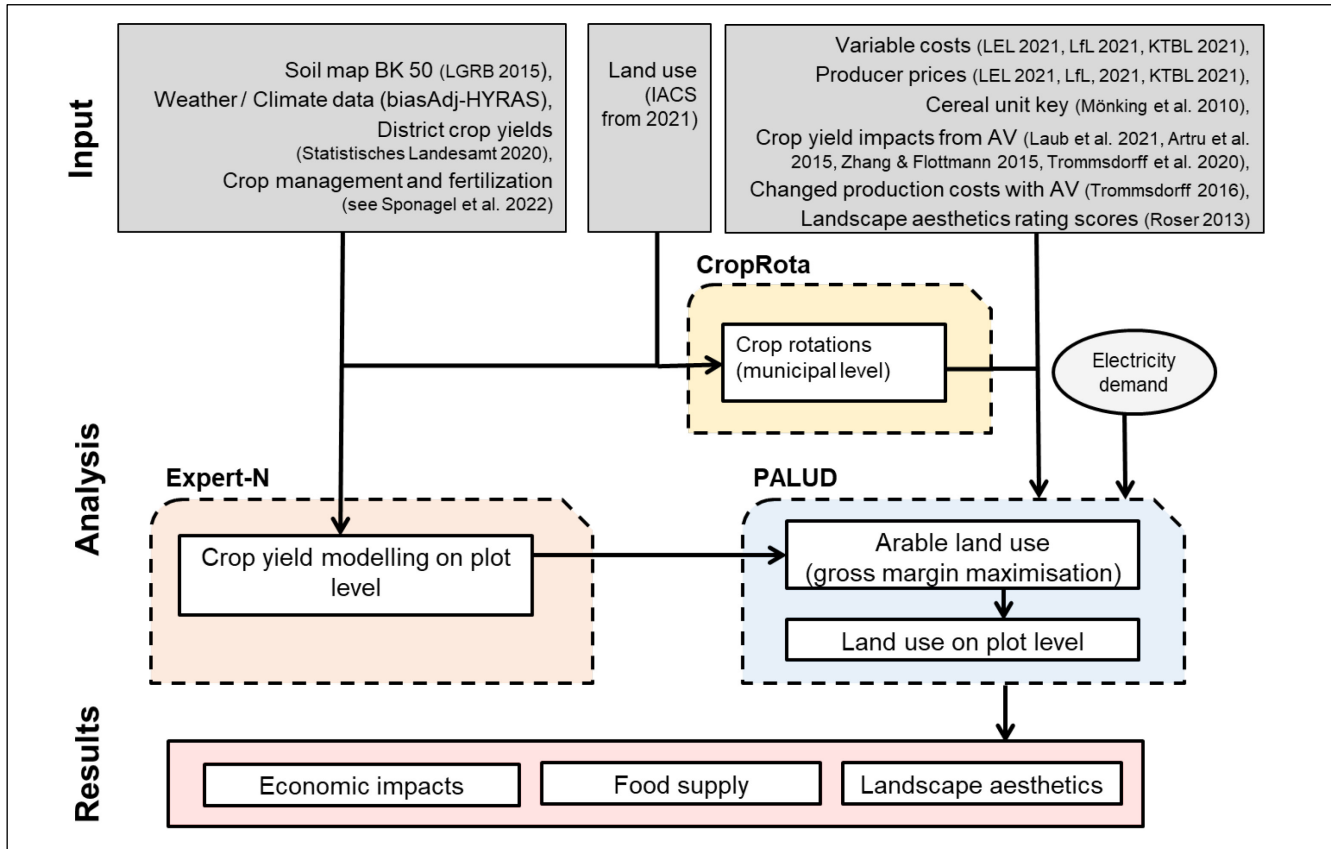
Input

Soil map BK 50 (LGRB 2015), Weather / Climate data (biasAdj-HYRAS), District crop yields (Statistisches Landesamt 2020), Crop management and fertilization (see Sponagel et al. 2022)

Land use (IACS from 2021)

Variable costs (LEL 2021, LfL 2021, KTBL 2021), Producer prices (LEL 2021, LfL, 2021, KTBL 2021), Cereal unit key (Mönking et al. 2010), Crop yield impacts from AV (Laub et al. 2021, Artru et al. 2015, Zhang & Flottmann 2015, Trommsdorff et al. 2020), Changed production costs with AV (Trommsdorff 2016), Landscape aesthetics rating scores (Roser 2013)

Analysis

CropRota

Crop rotations (municipal level)

Electricity demand

Expert-N

Crop yield modelling on plot level

PALUD

Arable land use (gross margin maximisation)

Land use on plot level

Results

Economic impacts

Food supply

Landscape aesthetics